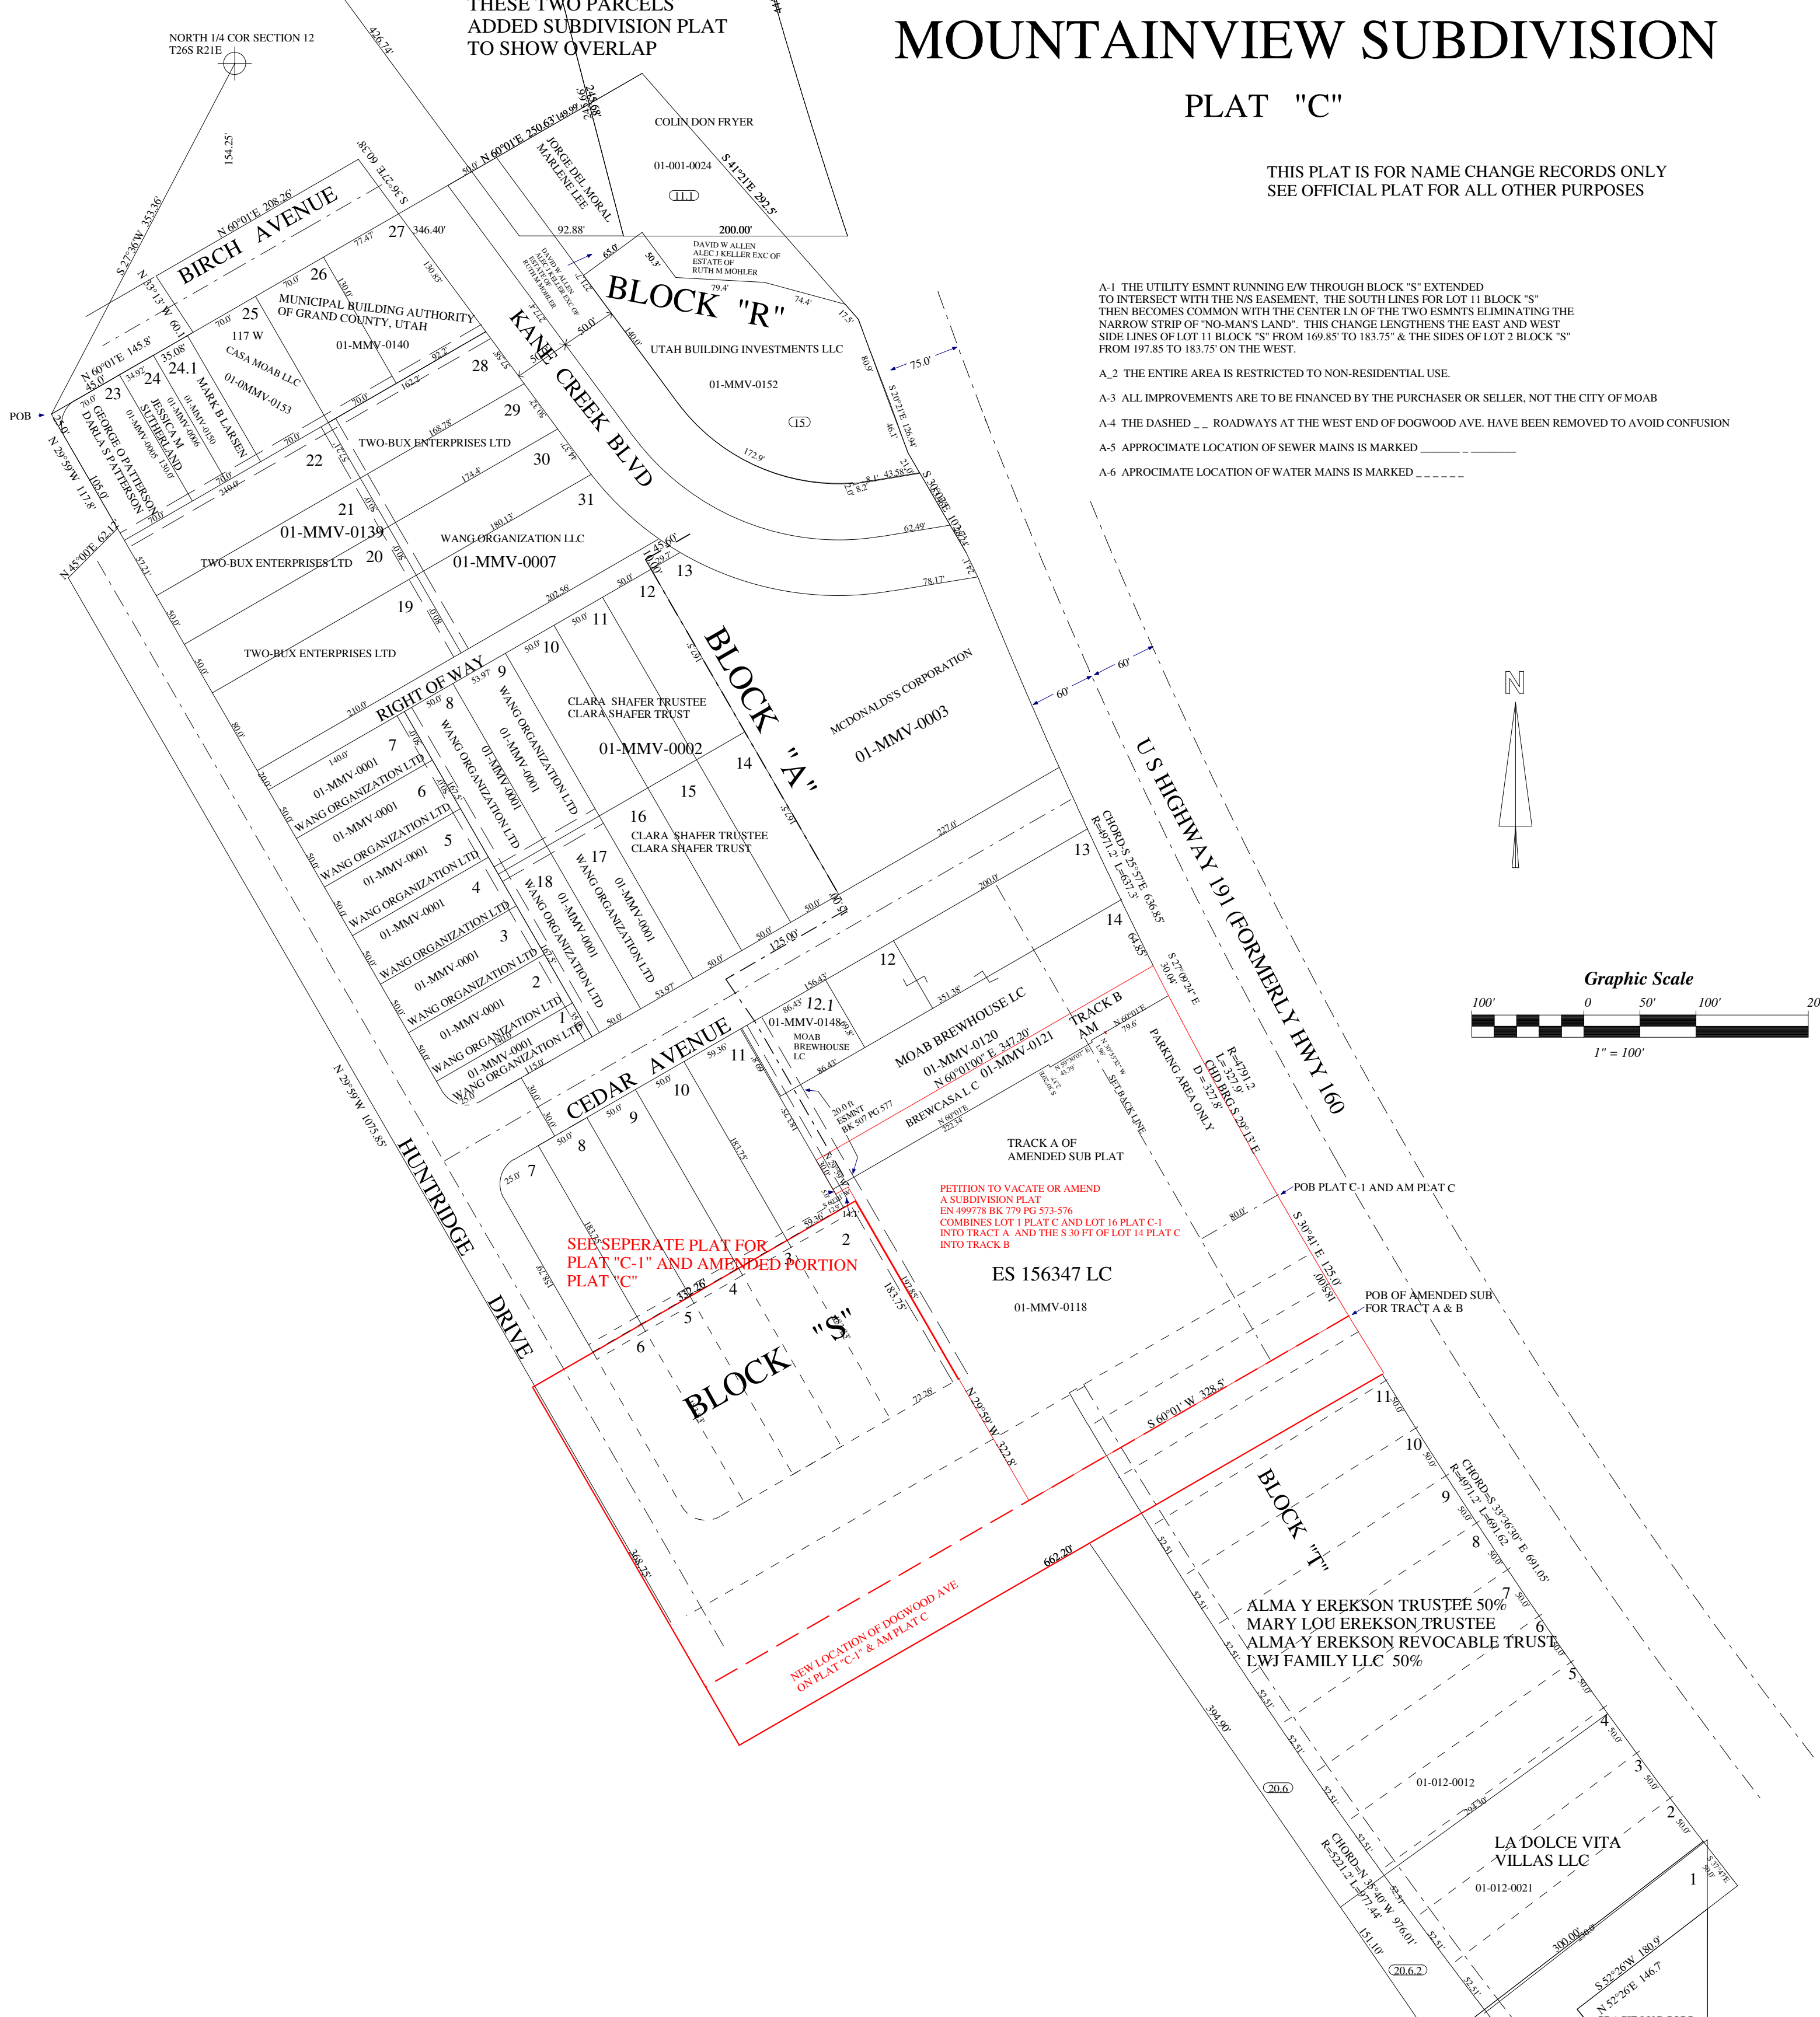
MOUNTAINVIEW SUBDIVISION

PLAT "C"

THIS PLAT IS FOR NAME CHANGE RECORDS ONLY
SEE OFFICIAL PLAT FOR ALL OTHER PURPOSES

THESE TWO PARCELS ADDED SUBDIVISION PLAT TO SHOW OVERLAP

NORTH 1/4 COR SECTION 12 T26S R21E

A-1 THE UTILITY ESMNT RUNNING E/W THROUGH BLOCK "S" EXTENDED TO INTERSECT WITH THE N/S EASEMENT, THE SOUTH LINES FOR LOT 11 BLOCK "S" THEN BECOMES COMMON WITH THE CENTER LN OF THE TWO ESMNTS ELIMINATING THE NARROW STRIP OF "NO-MAN'S LAND". THIS CHANGE LENGTHENS THE EAST AND WEST SIDE LINES OF LOT 11 BLOCK "S" FROM 169.85' TO 183.75' & THE SIDES OF LOT 2 BLOCK "S" FROM 197.85 TO 183.75' ON THE WEST.

A_2 THE ENTIRE AREA IS RESTRICTED TO NON-RESIDENTIAL USE.

A-3 ALL IMPROVEMENTS ARE TO BE FINANCED BY THE PURCHASER OR SELLER, NOT THE CITY OF MOAB

A-4 THE DASHED _ _ ROADWAYS AT THE WEST END OF DOGWOOD AVE. HAVE BEEN REMOVED TO AVOID CONFUSION

A-5 APPROCIMATE LOCATION OF SEWER MAINS IS MARKED

A-6 APROCIMATE LOCATION OF WATER MAINS IS MARKED

COLIN DON FRYER
01-001-0024
11.1
JORGE DEL MORAL MARLENE LEE
DAVID W ALLEN ALEC J KELLER EXC OF ESTATE OF RUTH M MOHLER
BLOCK "R"
UTAH BUILDING INVESTMENTS LLC
01-MMV-0152
15
BIRCH AVENUE
KANE CREEK BLVD
MUNICIPAL BUILDING AUTHORITY OF GRAND COUNTY, UTAH
01-MMV-0140
CASA MOAB LLC
01-0MMV-0153
MARK B LARSEN
JESSICA M SUTHERLAND
GEORGE O PATTERSON DARLA S PATTERSON
TWO-BUX ENTERPRISES LTD
01-MMV-0139
WANG ORGANIZATION LLC
01-MMV-0007
RIGHT OF WAY
CLARA SHAFER TRUSTEE CLARA SHAFER TRUST
01-MMV-0002
BLOCK "A"
MCDONALDS'S CORPORATION
01-MMV-0003
WANG ORGANIZATION LTD
01-MMV-0001
U S HIGHWAY 191 (FORMERLY HWY 160
CEDAR AVENUE
HUNTRIDGE DRIVE
MOAB BREWHOUSE LC
01-MMV-0120
01-MMV-0121
01-MMV-0148
BREWCASA L C
TRACK B AM
PARKING AREA ONLY
SET BACK LINE
TRACK A OF AMENDED SUB PLAT
PETITION TO VACATE OR AMEND A SUBDIVISION PLAT EN 499778 BK 779 PG 573-576 COMBINES LOT 1 PLAT C AND LOT 16 PLAT C-1 INTO TRACT A AND THE S 30 FT OF LOT 14 PLAT C INTO TRACK B
ES 156347 LC
01-MMV-0118
POB PLAT C-1 AND AM PLAT C
POB OF AMENDED SUB FOR TRACT A & B
SEE SEPERATE PLAT FOR PLAT "C-1" AND AMENDED PORTION PLAT "C"
BLOCK "S"
NEW LOCATION OF DOGWOOD AVE ON PLAT "C-1" & AM PLAT C
BLOCK "T"
ALMA Y EREKSON TRUSTEE 50%
MARY LOU EREKSON TRUSTEE
ALMA Y EREKSON REVOCABLE TRUST
LWJ FAMILY LLC 50%
01-012-0012
LA DOLCE VITA VILLAS LLC
01-012-0021
20.6
20.6.2
POB
N

Graphic Scale
100' 0 50' 100' 20
1" = 100'